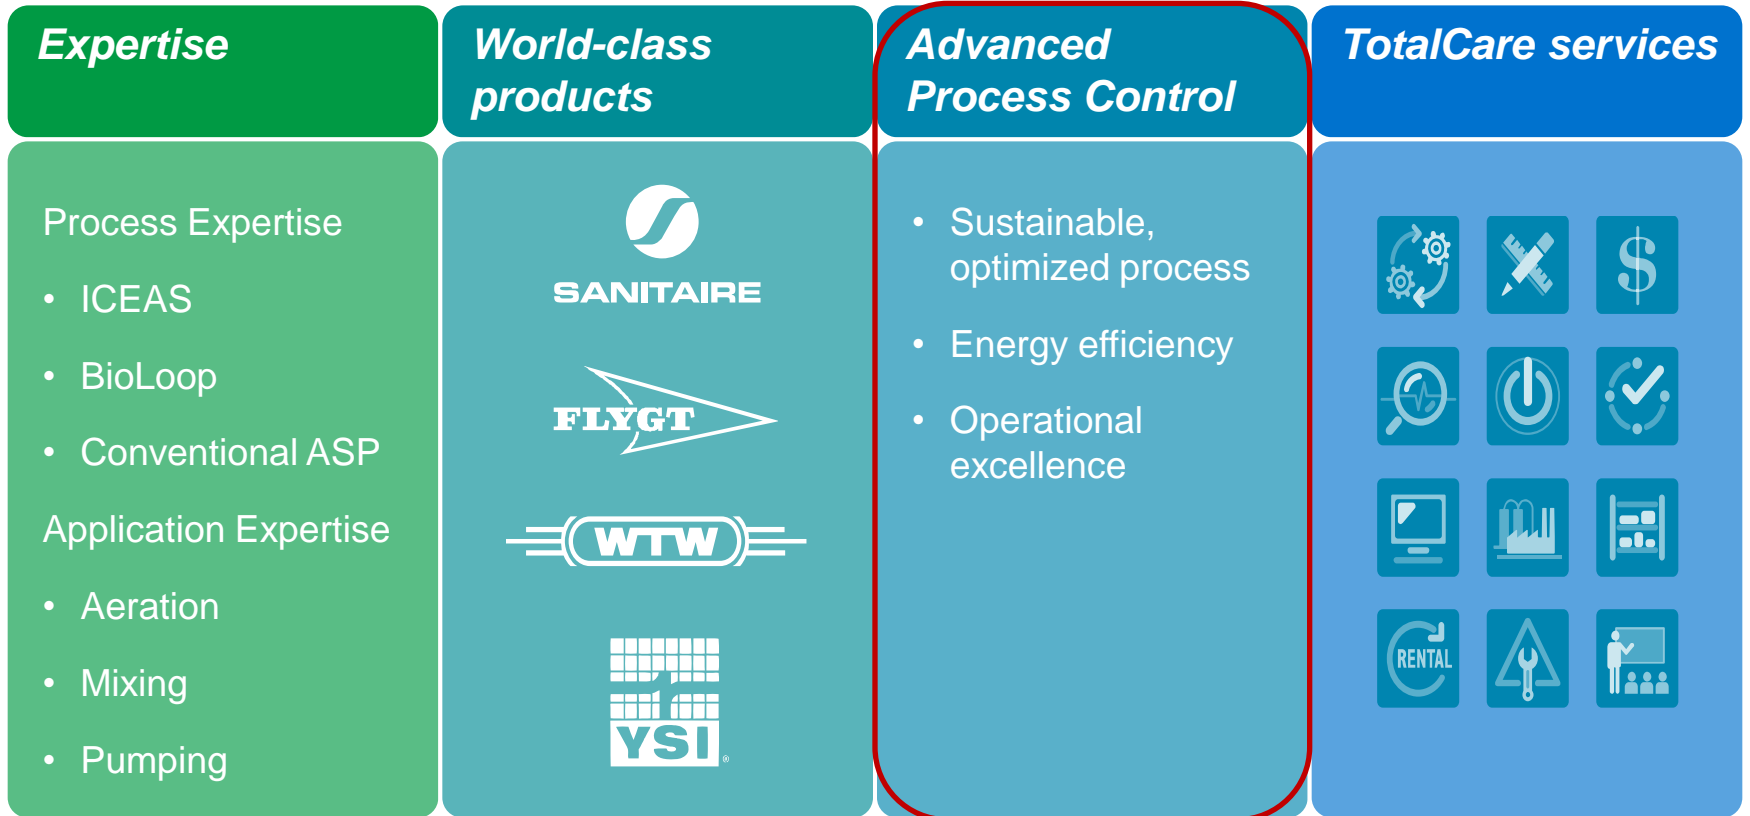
Expertise

Process Expertise

- ICEAS
- BioLoop
- Conventional ASP

Application Expertise

- Aeration
- Mixing
- Pumping

World-class products

SANITAIRE

FLYGT

WTW

YSI

Advanced Process Control

- Sustainable, optimized process
- Energy efficiency
- Operational excellence

TotalCare services

RENTAL